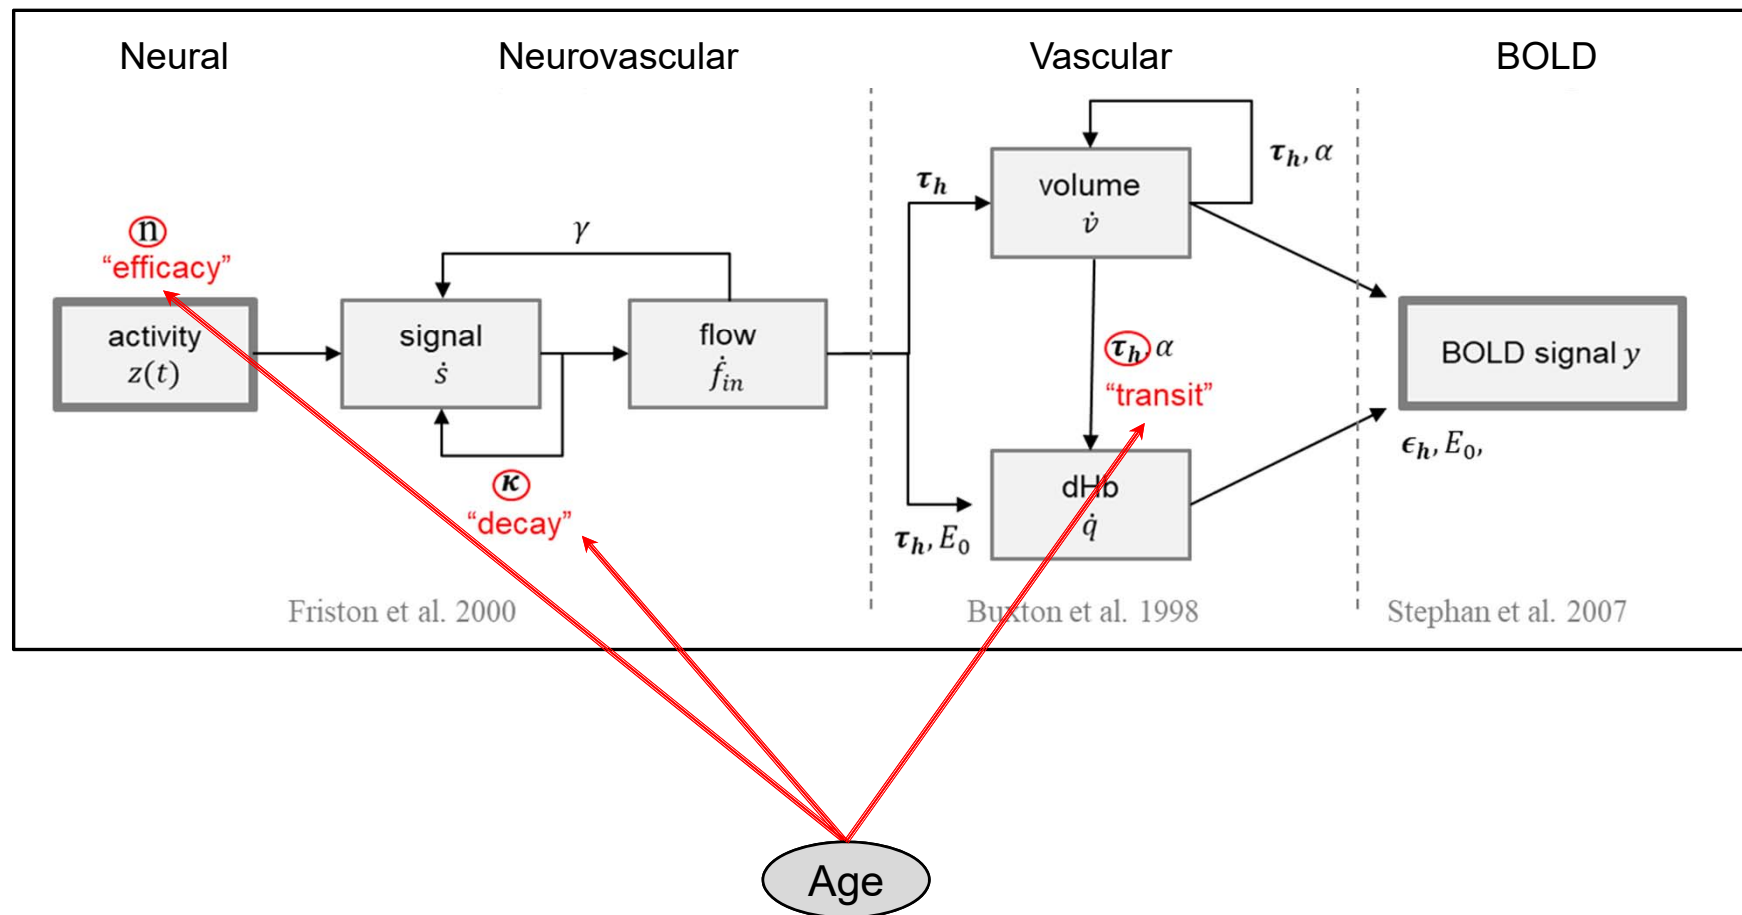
Neural

Neurovascular

Vascular

BOLD

η
"efficacy"

activity
$z(t)$

signal
$\dot{s}$

$\gamma$

flow
$\dot{f}_{in}$

$\kappa$
"decay"

$\tau_h$

volume
$\dot{v}$

$\tau_h, \alpha$

$\tau_h$ $\alpha$
"transit"

BOLD signal $y$

$\epsilon_h, E_0,$

$\tau_h, E_0$

dHb
$\dot{q}$

Friston et al. 2000

Buxton et al. 1998

Stephan et al. 2007

Age